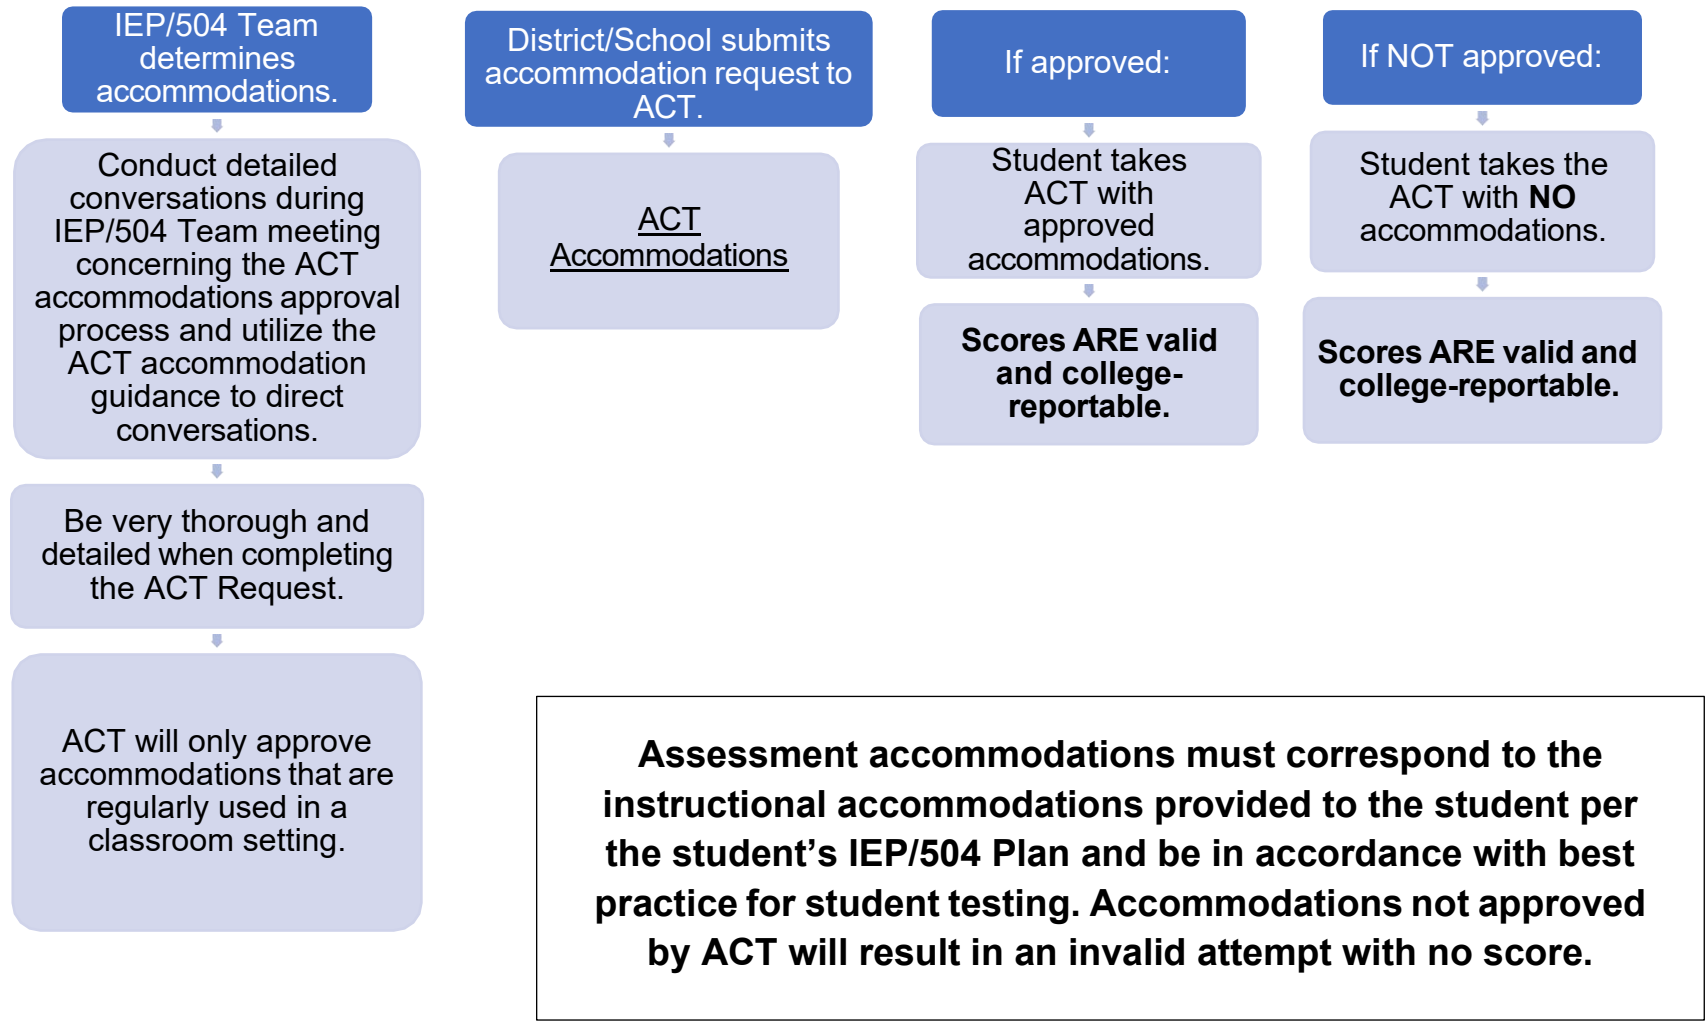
IEP/504 Team determines accommodations.

Conduct detailed conversations during IEP/504 Team meeting concerning the ACT accommodations approval process and utilize the ACT accommodation guidance to direct conversations.

Be very thorough and detailed when completing the ACT Request.

ACT will only approve accommodations that are regularly used in a classroom setting.

District/School submits accommodation request to ACT.

ACT Accommodations

If approved:

Student takes ACT with approved accommodations.

**Scores ARE valid and college-reportable.**

If NOT approved:

Student takes the ACT with **NO** accommodations.

**Scores ARE valid and college-reportable.**

**Assessment accommodations must correspond to the instructional accommodations provided to the student per the student's IEP/504 Plan and be in accordance with best practice for student testing. Accommodations not approved by ACT will result in an invalid attempt with no score.**